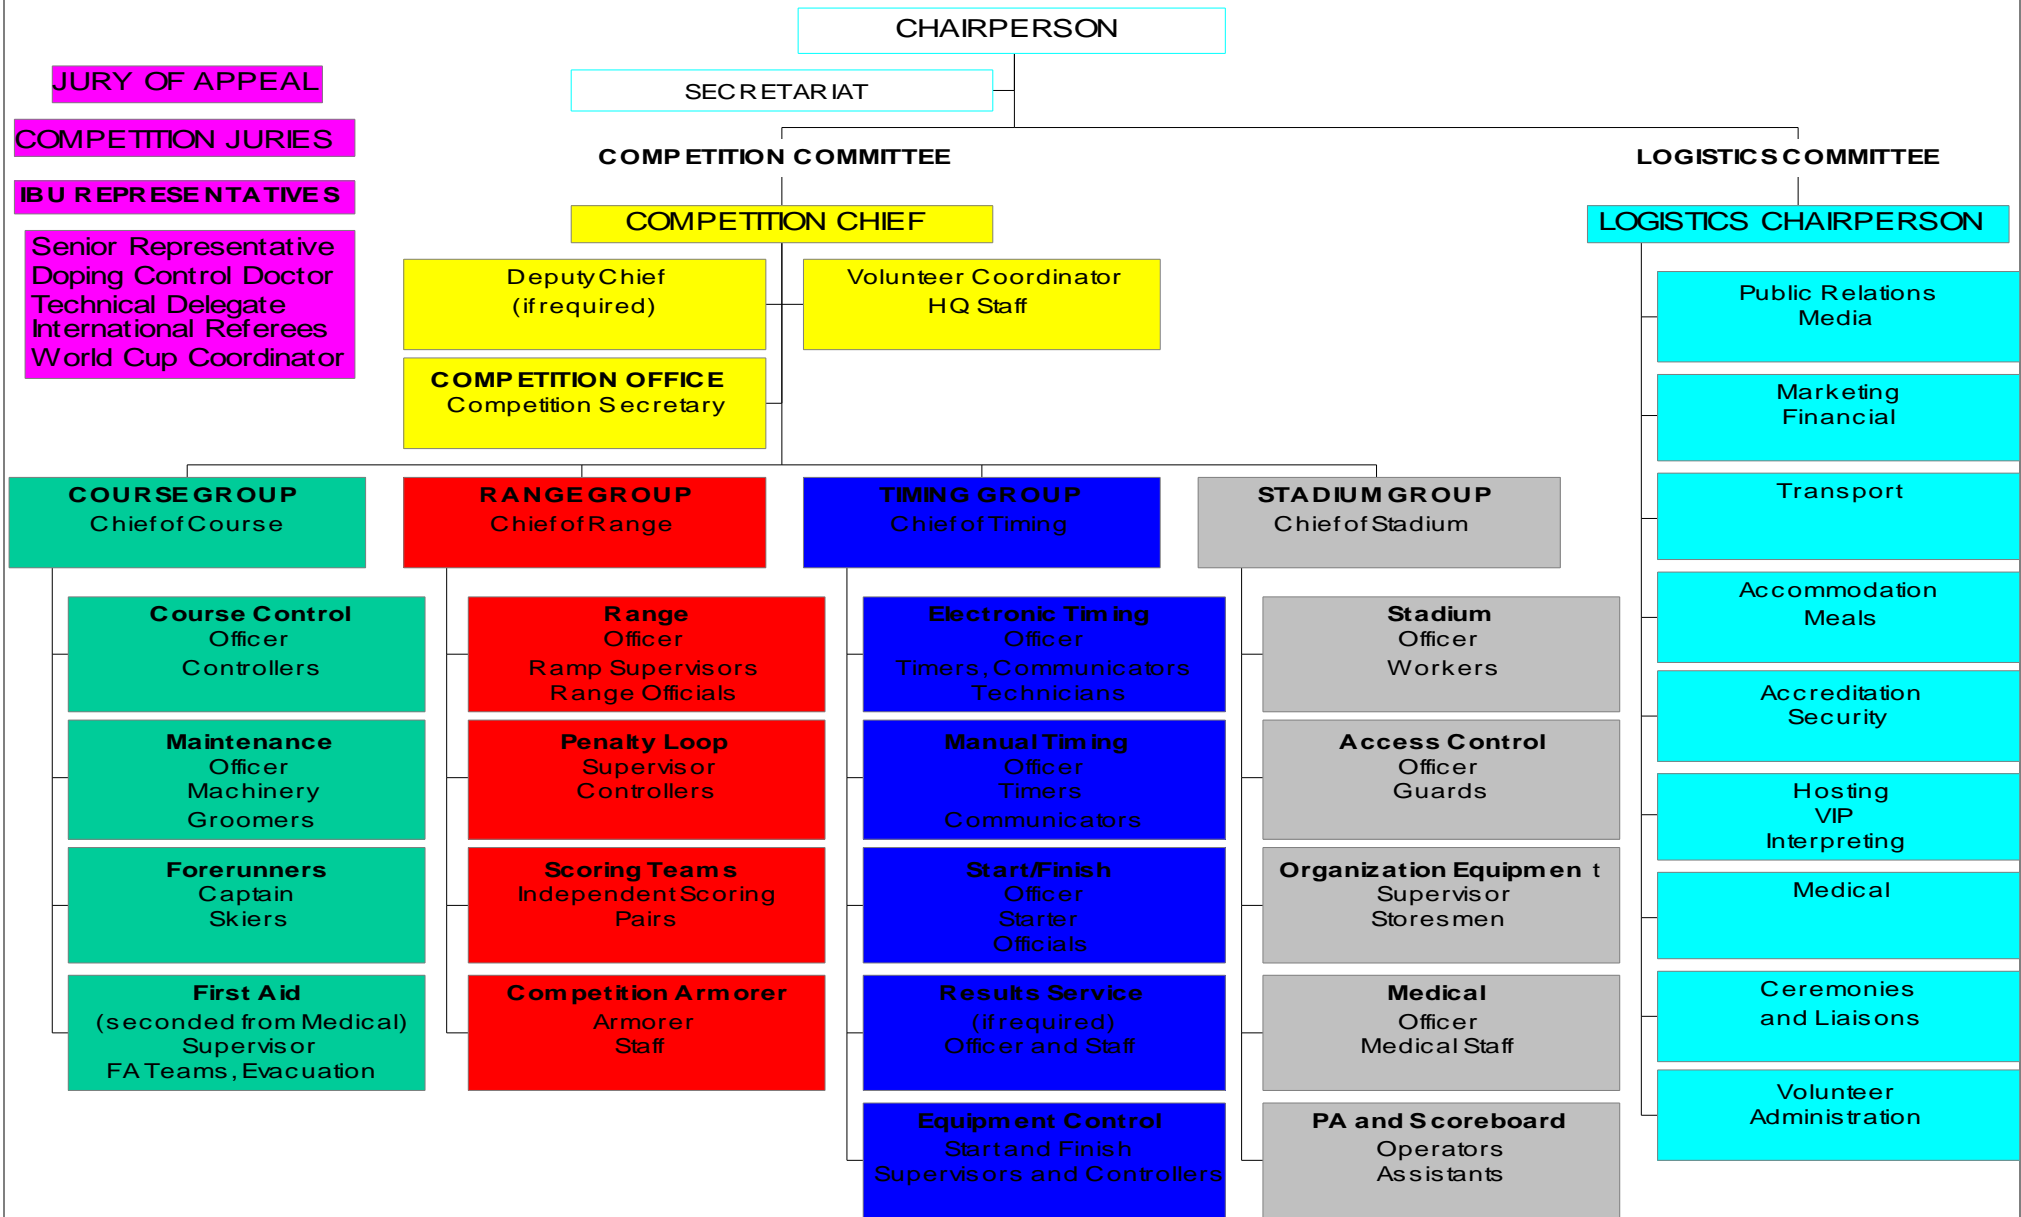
CHAIRPERSON

JURY OF APPEAL

COMPETITION JURIES

IBU REPRESENTATIVES

Senior Representative
Doping Control Doctor
Technical Delegate
International Referees
World Cup Coordinator

SECRETARIAT

COMPETITION COMMITTEE

LOGISTICS COMMITTEE

COMPETITION CHIEF

LOGISTICS CHAIRPERSON

Deputy Chief
(if required)

Volunteer Coordinator
HQ Staff

COMPETITION OFFICE
Competition Secretary

Public Relations
Media

Marketing
Financial

Transport

Accommodation
Meals

Accreditation
Security

Hosting
VIP
Interpreting

Medical

Ceremonies
and Liaisons

Volunteer
Administration

COURSE GROUP
Chief of Course

RANGE GROUP
Chief of Range

TIMING GROUP
Chief of Timing

STADIUM GROUP
Chief of Stadium

Course Control
Officer
Controllers

Maintenance
Officer
Machinery
Groomers

Forerunners
Captain
Skiers

First Aid
(seconded from Medical)
Supervisor
FA Teams, Evacuation

Range
Officer
Ramp Supervisors
Range Officials

Penalty Loop
Supervisor
Controllers

Scoring Teams
Independent Scoring
Pairs

Competition Armorer
Armorer
Staff

Electronic Timing
Officer
Timers, Communicators
Technicians

Manual Timing
Officer
Timers
Communicators

Start/Finish
Officer
Starter
Officials

Results Service
(if required)
Officer and Staff

Equipment Control
Start and Finish
Supervisors and Controllers

Stadium
Officer
Workers

Access Control
Officer
Guards

Organization Equipment
Supervisor
Storesmen

Medical
Officer
Medical Staff

PA and Scoreboard
Operators
Assistants